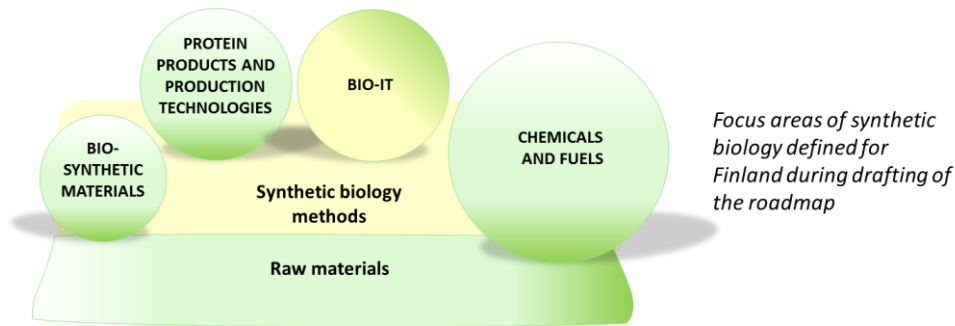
PROTEIN PRODUCTS AND PRODUCTION TECHNOLOGIES

BIO-IT

BIO-SYNTHETIC MATERIALS

CHEMICALS AND FUELS

Synthetic biology methods

Raw materials

*Focus areas of synthetic biology defined for Finland during drafting of the roadmap*